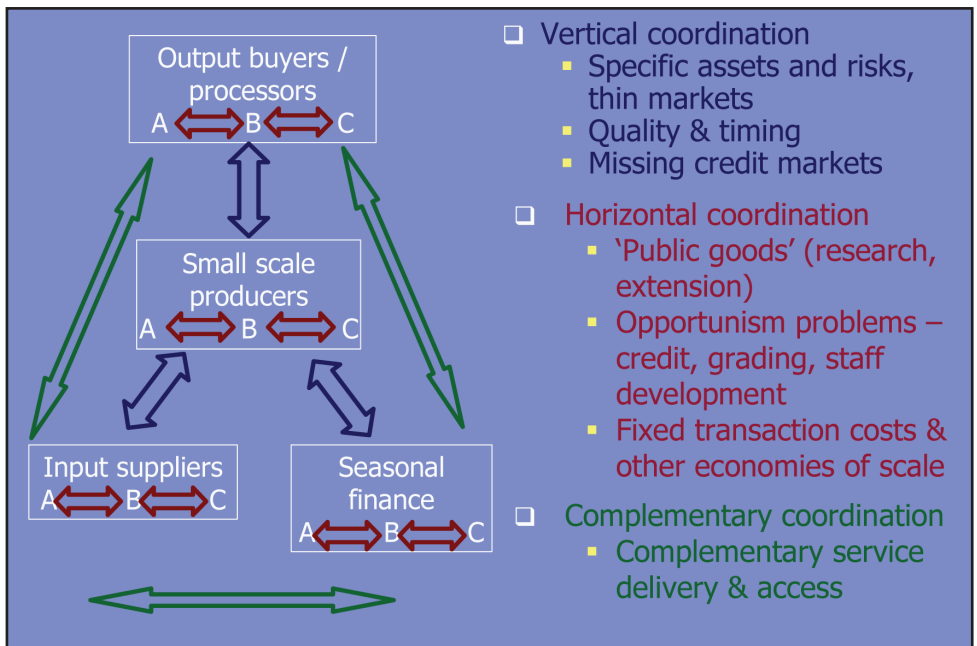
Output buyers / processors
A B C

Small scale producers
A B C

Input suppliers
A B C

Seasonal finance
A B C

❑ Vertical coordination
- Specific assets and risks, thin markets
- Quality & timing
- Missing credit markets

❑ Horizontal coordination
- ‘Public goods’ (research, extension)
- Opportunism problems – credit, grading, staff development
- Fixed transaction costs & other economies of scale

❑ Complementary coordination
- Complementary service delivery & access